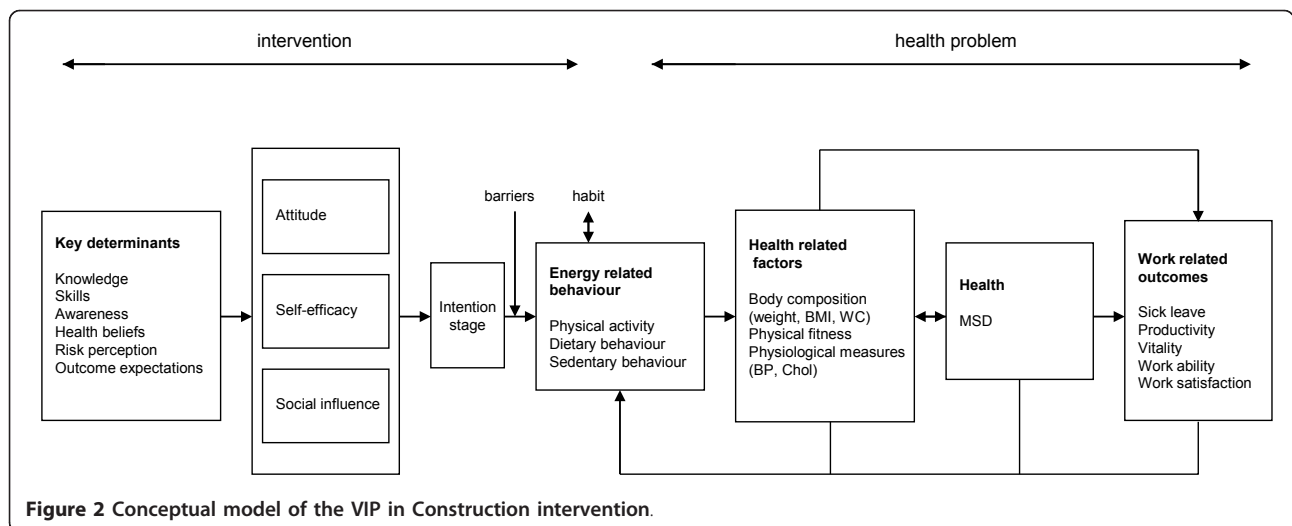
intervention

health problem

Key determinants

Knowledge
Skills
Awareness
Health beliefs
Risk perception
Outcome expectations

Attitude

Self-efficacy

Social influence

Intention stage

barriers

habit

Energy related behaviour

Physical activity
Dietary behaviour
Sedentary behaviour

Health related factors

Body composition (weight, BMI, WC)
Physical fitness
Physiological measures (BP, Chol)

Health

MSD

Work related outcomes

Sick leave
Productivity
Vitality
Work ability
Work satisfaction

**Figure 2 Conceptual model of the VIP in Construction intervention.**